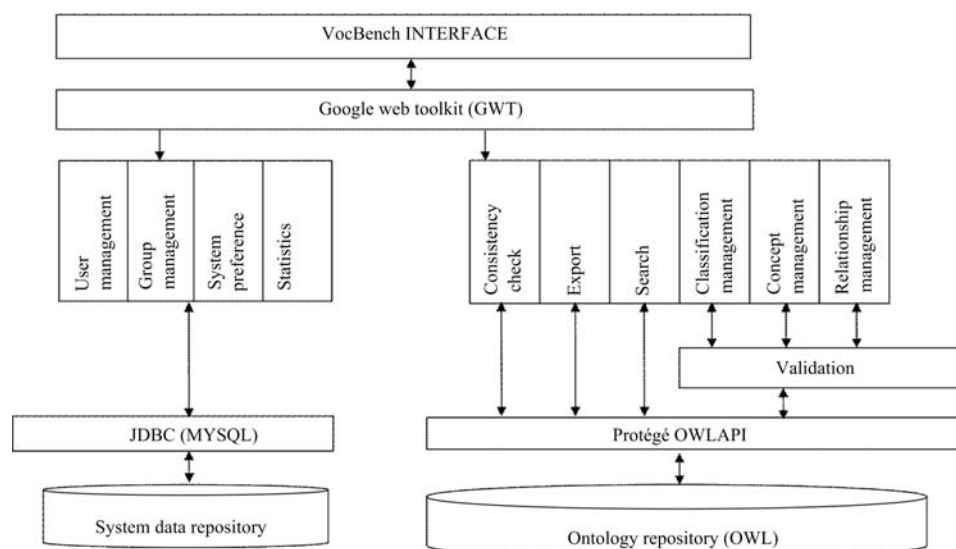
VocBench INTERFACE

Google web toolkit (GWT)

User management

Group management

System preference

Statistics

Consistency check

Export

Search

Classification management

Concept management

Relationship management

Validation

JDBC (MYSQL)

Protégé OWLAPI

System data repository

Ontology repository (OWL)